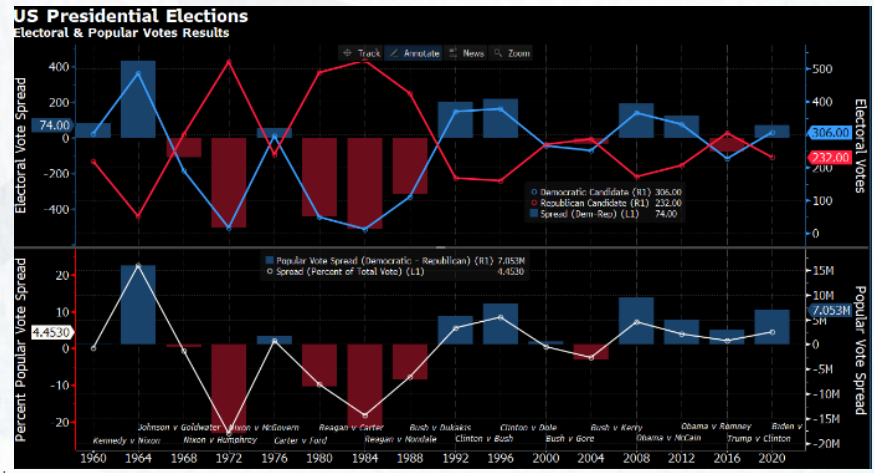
US Presidential Elections
Electoral & Popular Votes Results

Track Annotate News Zoom

Electoral Vote Spread

400
200
74.00
0
-200
-400

500
400
306.00
300
232.00
200
100
0

Electoral Votes

Democratic Candidate (R1) 306.00
Republican Candidate (R1) 232.00
Spread (Dem-Rep) (L1) 74.00

Popular Vote Spread (Democratic - Republican) (R1) 7.053M
Spread (Percent of Total Vote) (L1) 4.4530

Percent Popular Vote Spread

20
10
4.4530
0
-10
-20

15M
10M
7.053M
5M
0
-5M
-10M
-15M
-20M

Popular Vote Spread

Kennedy v Nixon
Johnson v Goldwater
Nixon v Humphrey
Nixon v McGovern
Carter v Ford
Reagan v Carter
Reagan v Mondale
Bush v Dukakis
Clinton v Bush
Clinton v Dole
Bush v Gore
Bush v Kerry
Obama v McCain
Obama v Romney
Trump v Clinton
Biden v

1960 1964 1968 1972 1976 1980 1984 1988 1992 1996 2000 2004 2008 2012 2016 2020